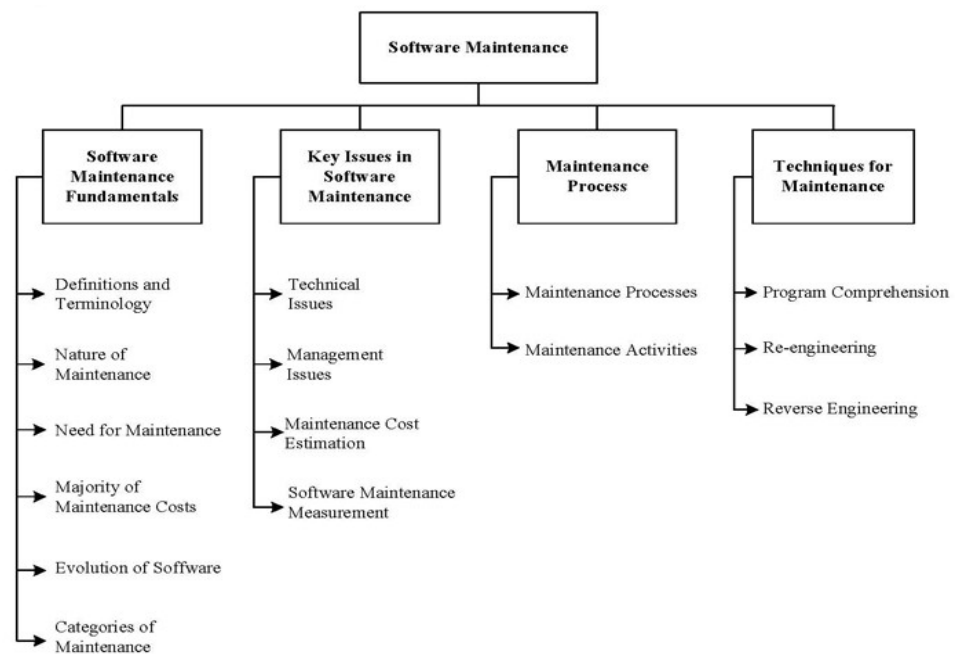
Software Maintenance

Software Maintenance Fundamentals

Definitions and Terminology

Nature of Maintenance

Need for Maintenance

Majority of Maintenance Costs

Evolution of Software

Categories of Maintenance

Key Issues in Software Maintenance

Technical Issues

Management Issues

Maintenance Cost Estimation

Software Maintenance Measurement

Maintenance Process

Maintenance Processes

Maintenance Activities

Techniques for Maintenance

Program Comprehension

Re-engineering

Reverse Engineering